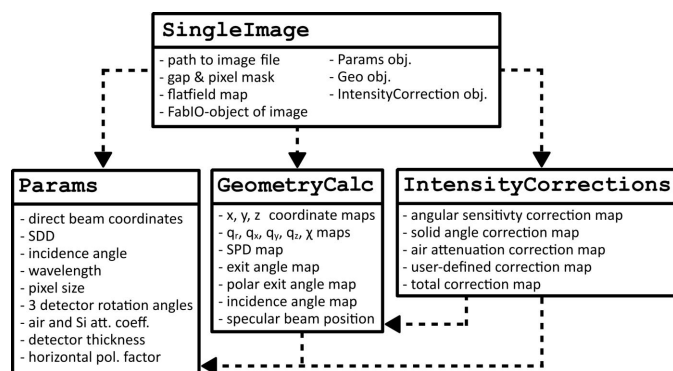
SingleImage

- path to image file
- gap & pixel mask
- flatfield map
- FabIO-object of image

- Params obj.
- Geo obj.
- IntensityCorrection obj.

Params

- direct beam coordinates
- SDD
- incidence angle
- wavelength
- pixel size
- 3 detector rotation angles
- air and Si att. coeff.
- detector thickness
- horizontal pol. factor

GeometryCalc

- x, y, z coordinate maps
- $q_r$, $q_x$, $q_y$, $q_z$, $\chi$ maps
- SPD map
- exit angle map
- polar exit angle map
- incidence angle map
- specular beam position

IntensityCorrections

- angular sensitivty correction map
- solid angle correction map
- air attenuation correction map
- user-defined correction map
- total correction map